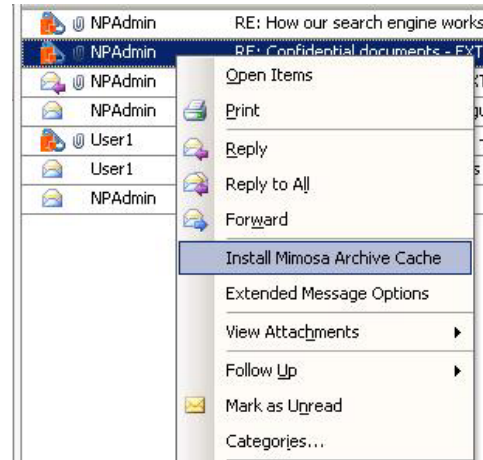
NPAdmin RE: How our search engine works
NPAdmin RE: Confidential documents - EXT
NPAdmin
NPAdmin
User1
User1
NPAdmin

Open Items
Print
Reply
Reply to All
Forward
Install Mimosa Archive Cache
Extended Message Options
View Attachments
Follow Up
Mark as Unread
Categories...